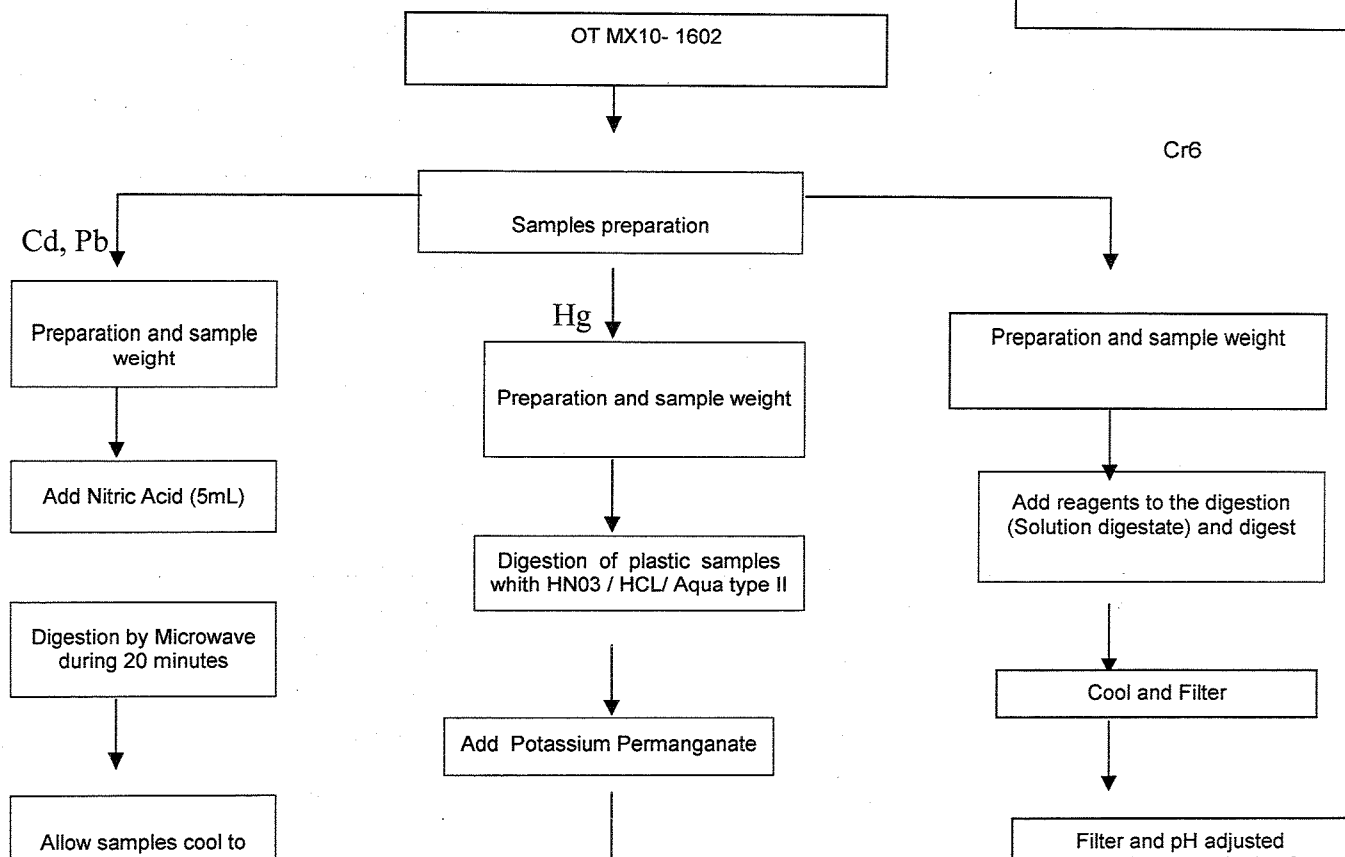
OT MX10- 1602

Cr6

Samples preparation

Cd, Pb

Preparation and sample weight

Add Nitric Acid (5mL)

Digestion by Microwave during 20 minutes

Allow samples cool to

Hg

Preparation and sample weight

Digestion of plastic samples whith HN03 / HCL/ Aqua type II

Add Potassium Permanganate

Preparation and sample weight

Add reagents to the digestion (Solution digestate) and digest

Cool and Filter

Filter and pH adjusted